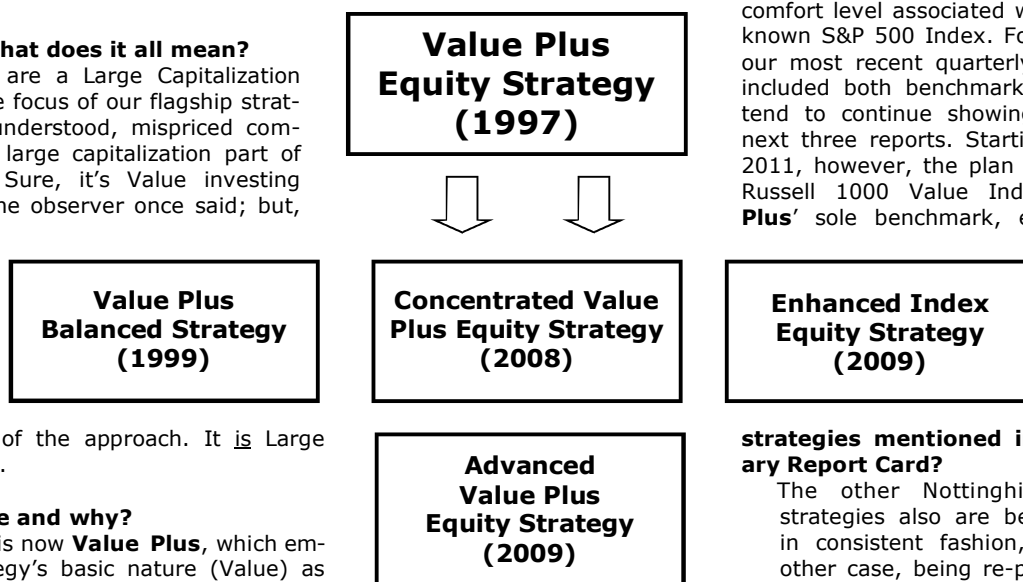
hat does it all mean?
are a Large Capitalization
e focus of our flagship strat-
understood, mispriced com-
large capitalization part of
Sure, it's Value investing
he observer once said; but,

Value Plus Equity Strategy (1997)

comfort level associated w
known S&P 500 Index. Fo
our most recent quarterly
included both benchmark
tend to continue showing
next three reports. Starti
2011, however, the plan
Russell 1000 Value Ind
Plus' sole benchmark, e

Value Plus Balanced Strategy (1999)

Concentrated Value Plus Equity Strategy (2008)

Enhanced Index Equity Strategy (2009)

of the approach. It is Large
.

e and why?
is now **Value Plus**, which em-
egy's basic nature (Value) as

Advanced Value Plus Equity Strategy (2009)

strategies mentioned i
ary Report Card?
The other Nottinghi
strategies also are be
in consistent fashion,
other case, being re-p